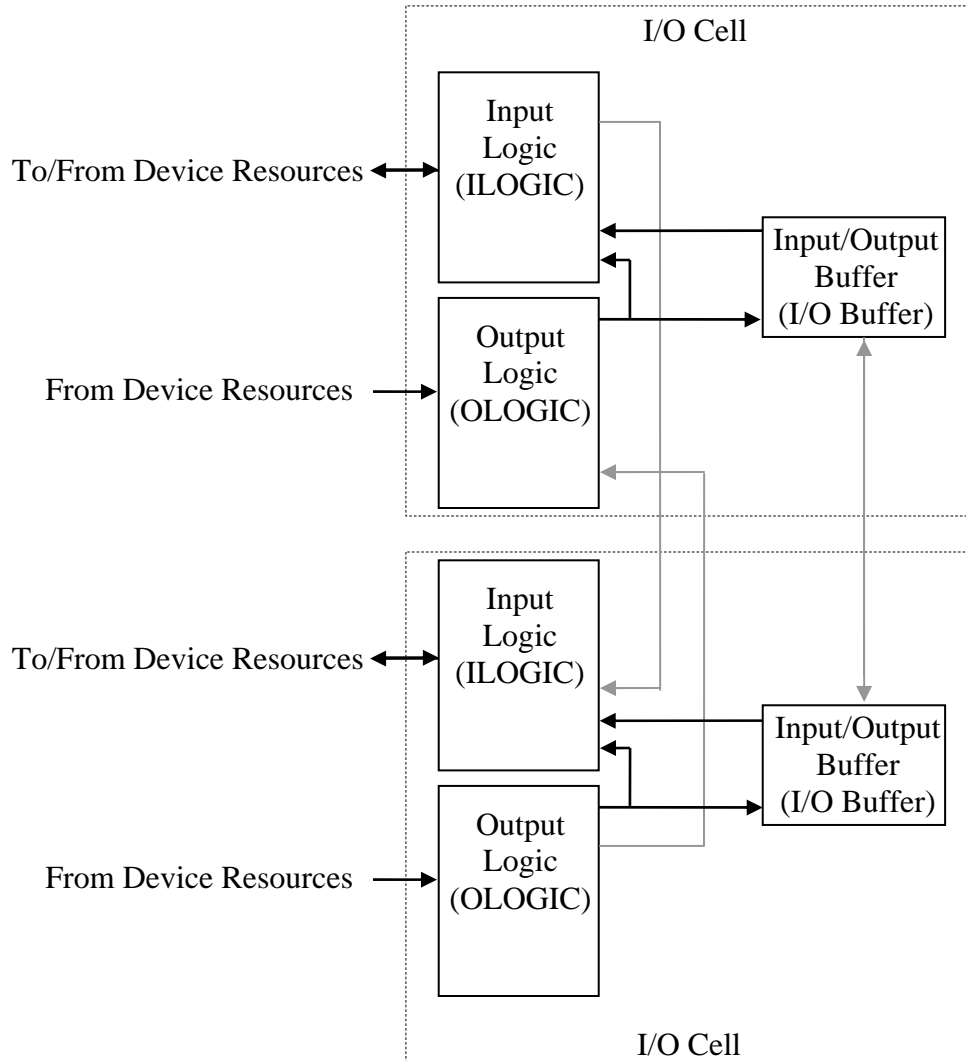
I/O Cell

To/From Device Resources

Input Logic (ILOGIC)

Input/Output Buffer (I/O Buffer)

Output Logic (OLOGIC)

From Device Resources

To/From Device Resources

Input Logic (ILOGIC)

Input/Output Buffer (I/O Buffer)

Output Logic (OLOGIC)

From Device Resources

I/O Cell